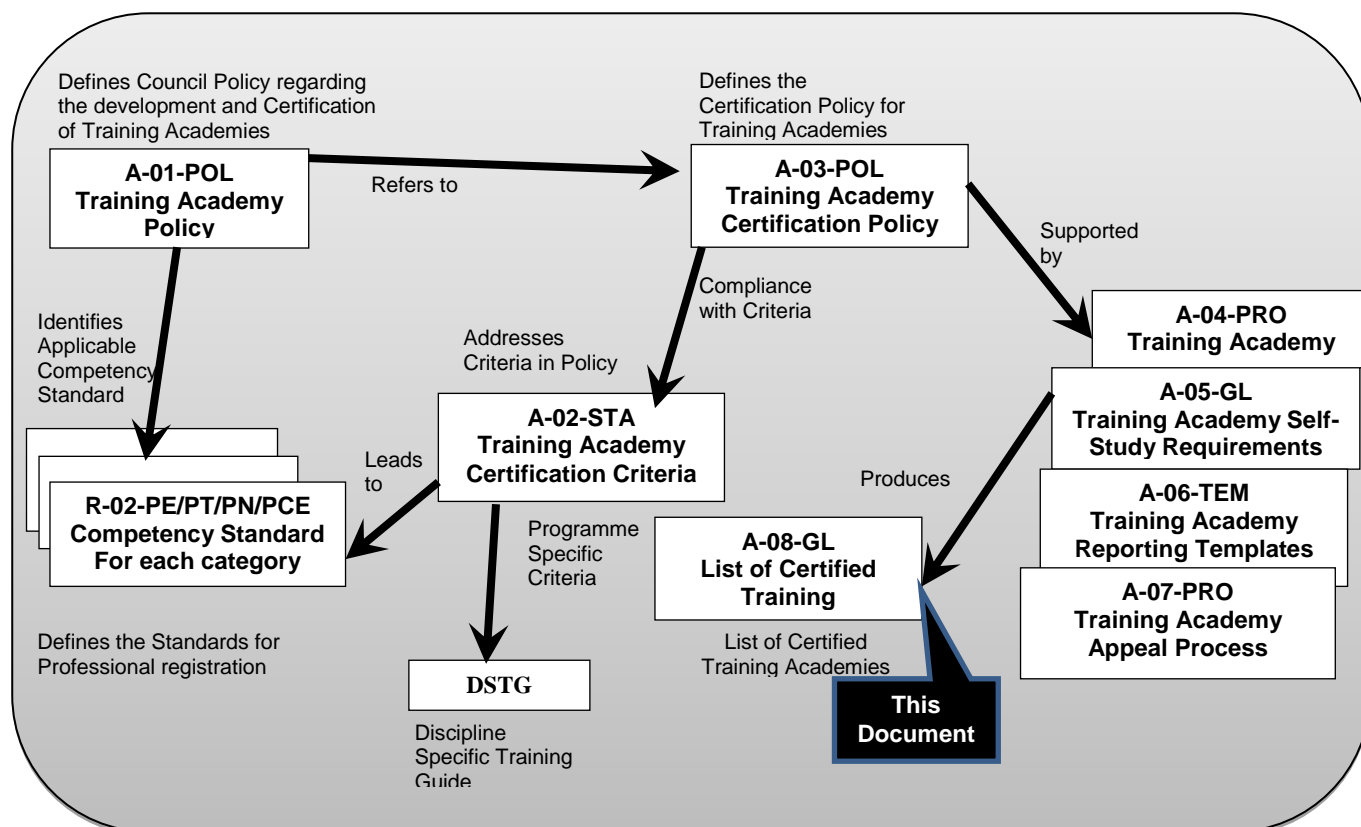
Defines Council Policy regarding the development and Certification of Training Academies

A-01-POL
Training Academy Policy

Refers to

Defines the Certification Policy for Training Academies

A-03-POL
Training Academy Certification Policy

Supported by

Compliance with Criteria

Identifies Applicable Competency Standard

Addresses Criteria in Policy

A-04-PRO
Training Academy

A-05-GL
Training Academy Self-Study Requirements

A-02-STA
Training Academy Certification Criteria

Leads to

R-02-PE/PT/PN/PCE
Competency Standard
For each category

Produces

A-06-TEM
Training Academy Reporting Templates

Programme Specific Criteria

A-08-GL
List of Certified Training

A-07-PRO
Training Academy Appeal Process

Defines the Standards for Professional registration

List of Certified Training Academies

DSTG

This Document

Discipline Specific Training Guide